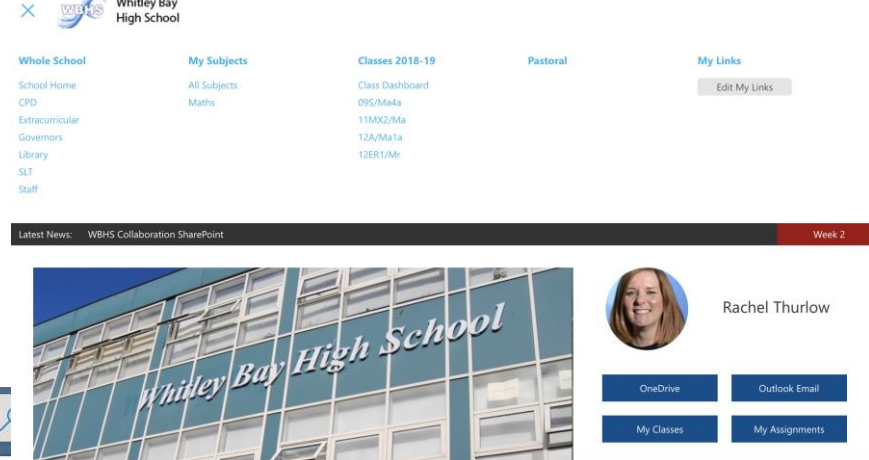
WBHS Whitley Bay High School

Whole School
School Home
CPD
Extracurricular
Governors
Library
SLT
Staff

My Subjects
All Subjects
Maths

Classes 2018-19
Class Dashboard
09S/Ma4a
11MX2/Ma
12A/Ma1a
12ER1/Mr

Pastoral

My Links
Edit My Links

Latest News: WBHS Collaboration SharePoint

Week 2

Whitley Bay High School

Rachel Thurlow

OneDrive
Outlook Email
My Classes
My Assignments